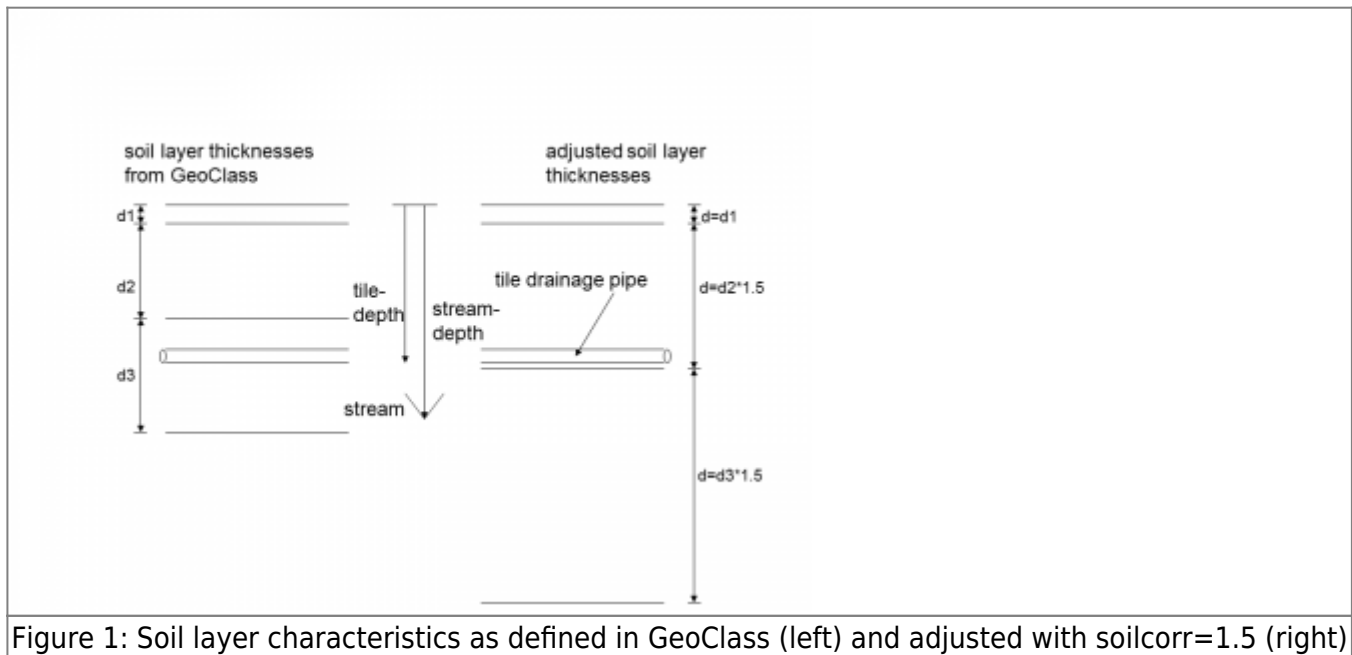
soil layer thicknesses from GeoClass

adjusted soil layer thicknesses

d1

d2

d3

tile-depth

stream-depth

stream

tile drainage pipe

d=d1

d=d2*1.5

d=d3*1.5

Figure 1: Soil layer characteristics as defined in GeoClass (left) and adjusted with soilcorr=1.5 (right)